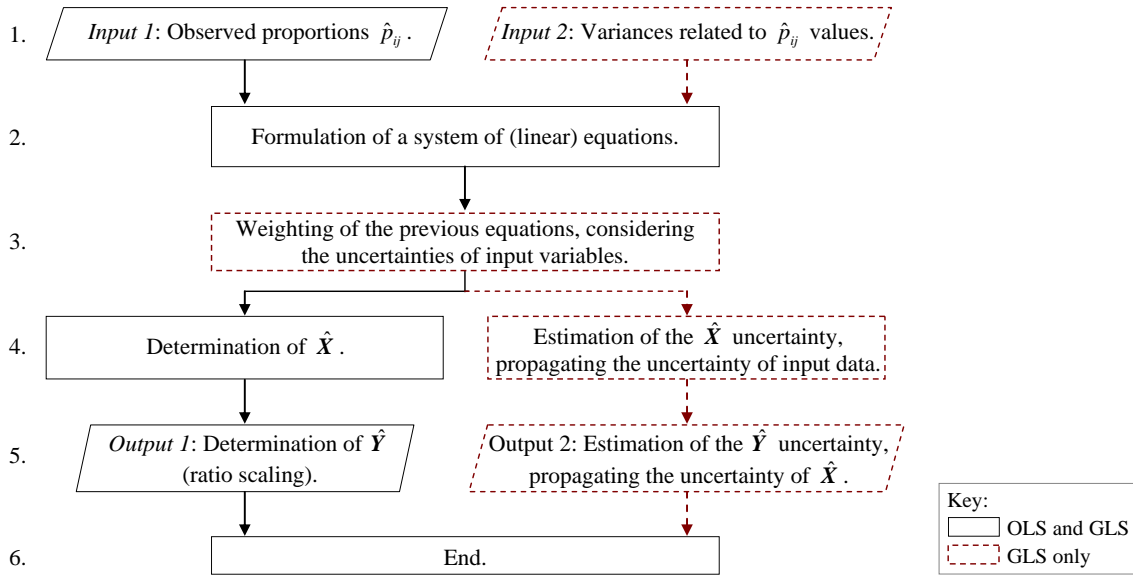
1. *Input 1*: Observed proportions $\hat{p}_{ij}$.

*Input 2*: Variances related to $\hat{p}_{ij}$ values.

2. Formulation of a system of (linear) equations.

3. Weighting of the previous equations, considering the uncertainties of input variables.

4. Determination of $\hat{\boldsymbol{X}}$.

Estimation of the $\hat{\boldsymbol{X}}$ uncertainty, propagating the uncertainty of input data.

5. *Output 1*: Determination of $\hat{\boldsymbol{Y}}$ (ratio scaling).

Output 2: Estimation of the $\hat{\boldsymbol{Y}}$ uncertainty, propagating the uncertainty of $\hat{\boldsymbol{X}}$.

6. End.

Key:
OLS and GLS
GLS only